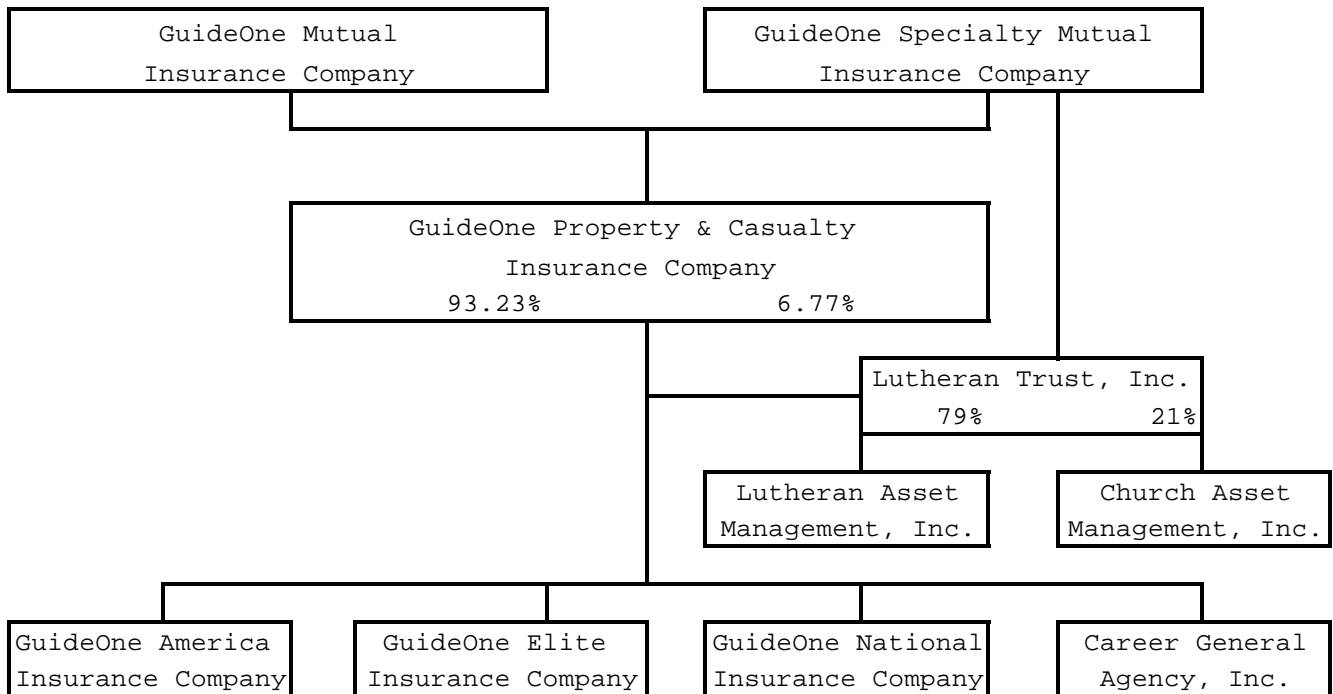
GuideOne Mutual Insurance Company

GuideOne Specialty Mutual Insurance Company

GuideOne Property & Casualty Insurance Company
93.23% 6.77%

Lutheran Trust, Inc.
79% 21%

Lutheran Asset Management, Inc.

Church Asset Management, Inc.

GuideOne America Insurance Company

GuideOne Elite Insurance Company

GuideOne National Insurance Company

Career General Agency, Inc.